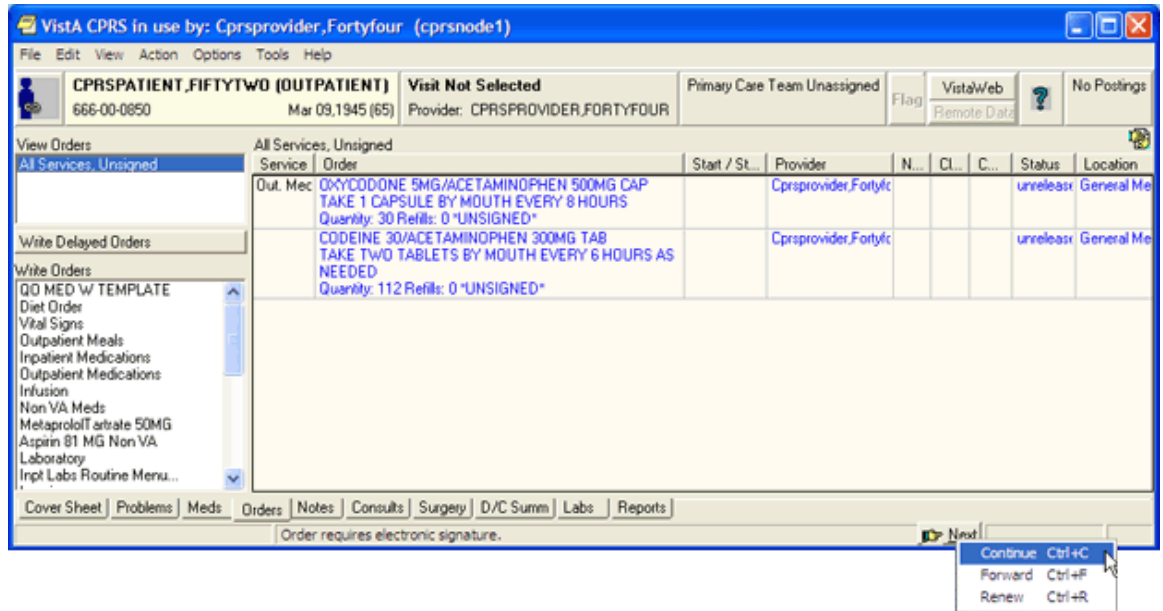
VistA CPRS in use by: Cprsprovider,Fortyfour (cprsnode1)

File Edit View Action Options Tools Help

CPRSPATIENT,FIFTYTWO (OUTPATIENT)
666-00-0850 Mar 09,1945 (65)

Visit Not Selected
Provider: CPRSPROVIDER,FORTYFOUR

Primary Care Team Unassigned

Flag

VistaWeb
Remote Data

?

No Postings

View Orders
All Services, Unsigned

Write Delayed Orders

Write Orders
QO MED W TEMPLATE
Diet Order
Vital Signs
Outpatient Meals
Inpatient Medications
Outpatient Medications
Infusion
Non VA Meds
MetaprololTartrate 50MG
Aspirin 81 MG Non VA
Laboratory
Inpt Labs Routine Menu...

All Services, Unsigned

| Service | Order | Start / St... | Provider | N... | Cl... | C... | Status | Location |
|---|---|---|---|---|---|---|---|---|
| Out. Mec | OXYCODONE 5MG/ACETAMINOPHEN 500MG CAP TAKE 1 CAPSULE BY MOUTH EVERY 8 HOURS Quantity: 30 Refills: 0 *UNSIGNED* | | Cprsprovider,Fortyfc | | | | unrelease | General Me |
| | CODEINE 30/ACETAMINOPHEN 300MG TAB TAKE TWO TABLETS BY MOUTH EVERY 6 HOURS AS NEEDED Quantity: 112 Refills: 0 *UNSIGNED* | | Cprsprovider,Fortyfc | | | | unrelease | General Me |

Cover Sheet | Problems | Meds | Orders | Notes | Consults | Surgery | D/C Summ | Labs | Reports

Order requires electronic signature.

Next

Continue Ctrl+C
Forward Ctrl+F
Renew Ctrl+R